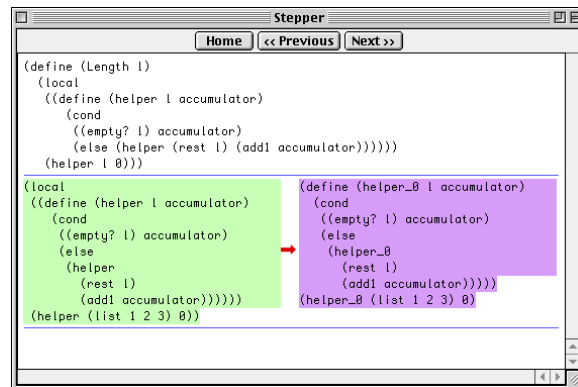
Stepper

Home
<< Previous
Next >>

(define (Length l)
  (local
   ((define (helper l accumulator)
      (cond
       ((empty? l) accumulator)
       (else (helper (rest l) (add1 accumulator))))))
    (helper l 0)))

(local
 ((define (helper l accumulator)
    (cond
     ((empty? l) accumulator)
     (else
      (helper
       (rest l)
       (add1 accumulator))))))
 (helper (list 1 2 3) 0))

(define (helper_0 l accumulator)
  (cond
   ((empty? l) accumulator)
   (else
    (helper_0
     (rest l)
     (add1 accumulator)))))
(helper_0 (list 1 2 3) 0)